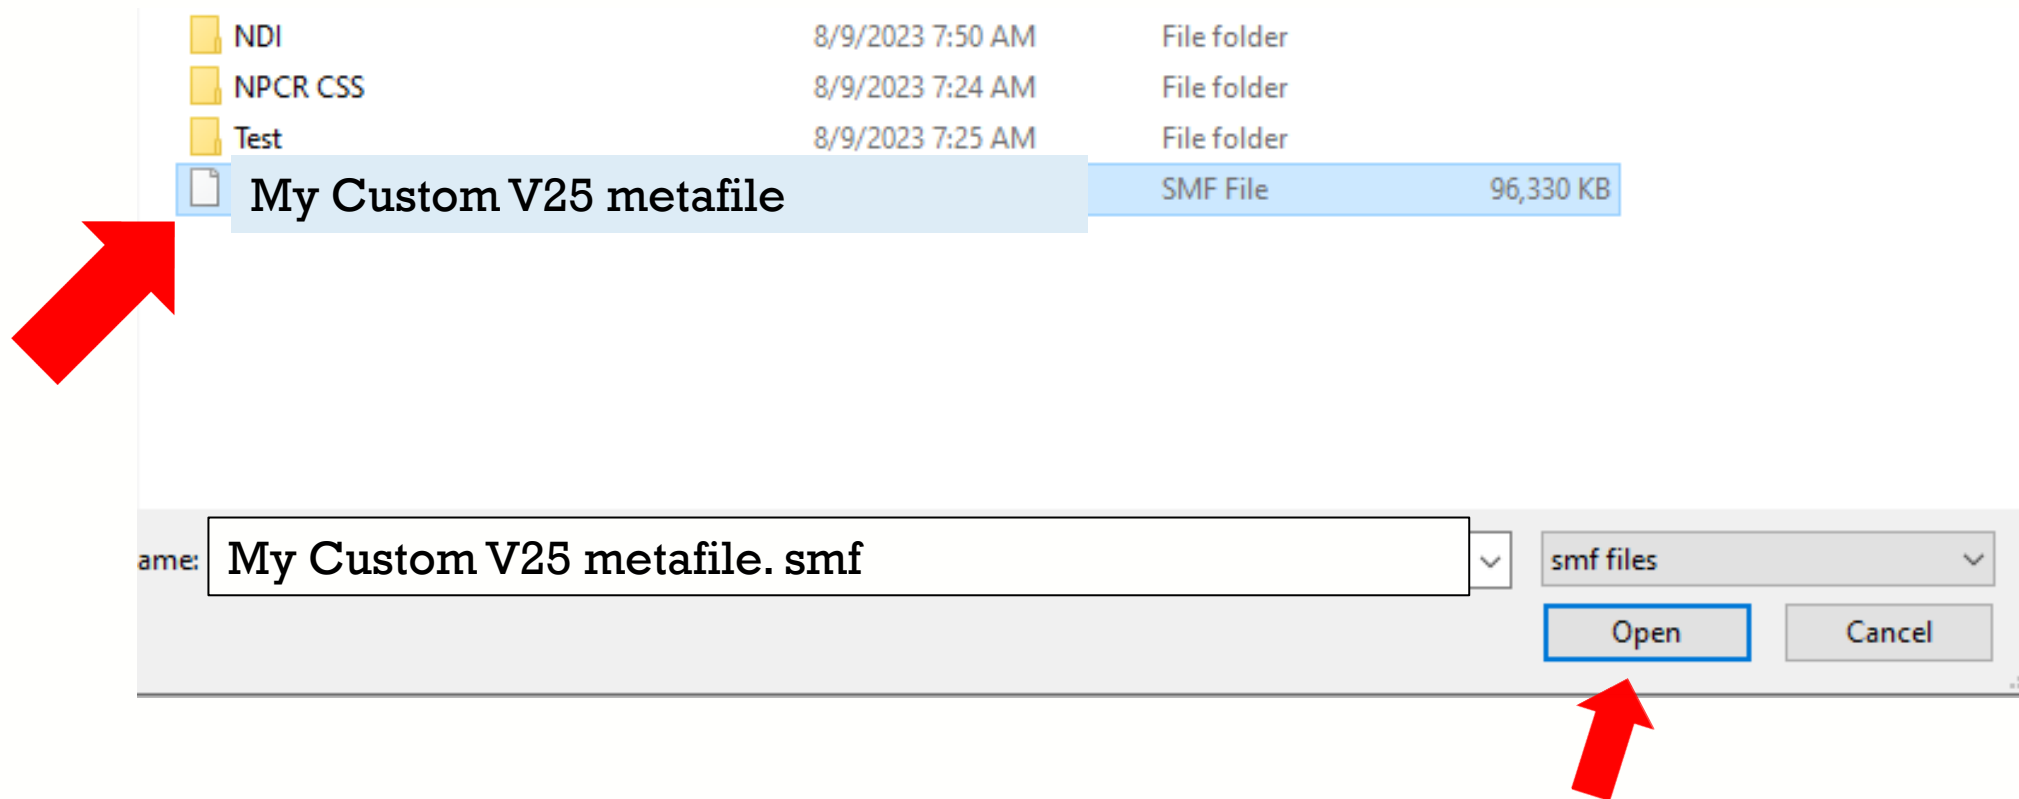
| | | | |
|---|---|---|---|
| NDI | 8/9/2023 7:50 AM | File folder | |
| NPCR CSS | 8/9/2023 7:24 AM | File folder | |
| Test | 8/9/2023 7:25 AM | File folder | |
| My Custom V25 metafile | | SMF File | 96,330 KB |

ame: My Custom V25 metafile. smf

smf files

Open

Cancel